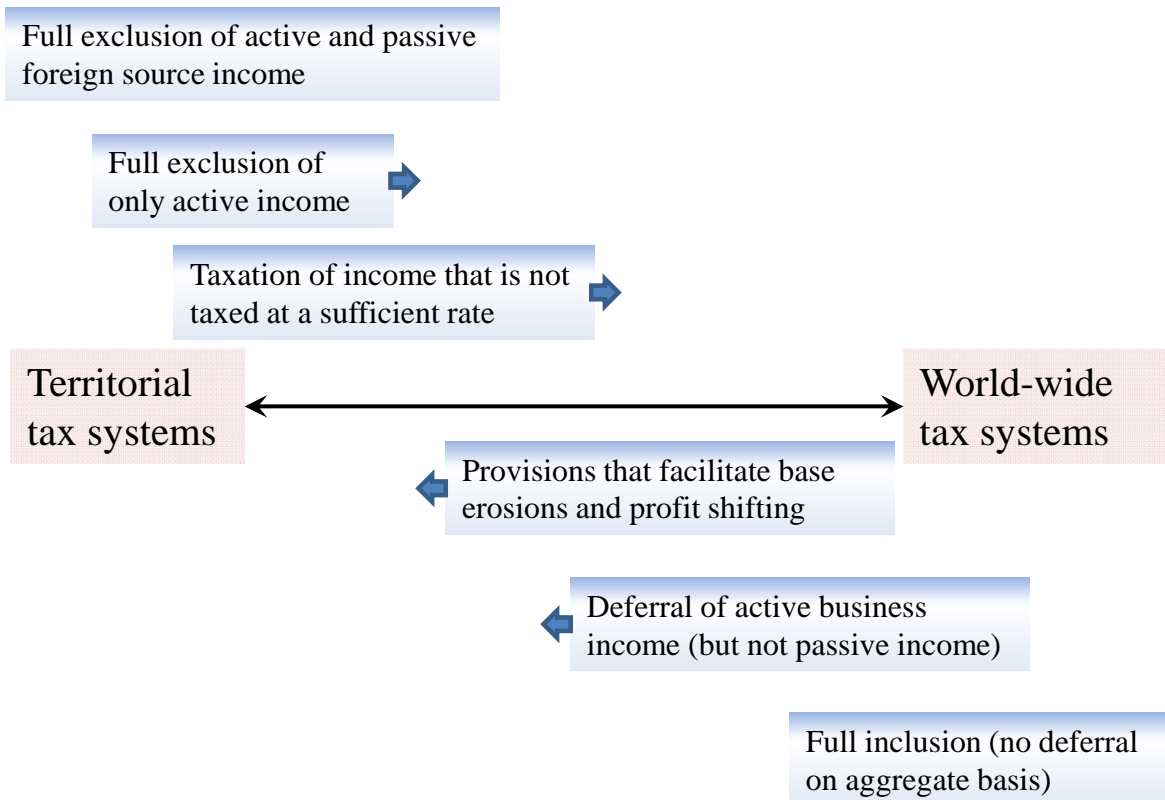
Full exclusion of active and passive foreign source income

Full exclusion of only active income

Taxation of income that is not taxed at a sufficient rate

Territorial tax systems

World-wide tax systems

Provisions that facilitate base erosions and profit shifting

Deferral of active business income (but not passive income)

Full inclusion (no deferral on aggregate basis)